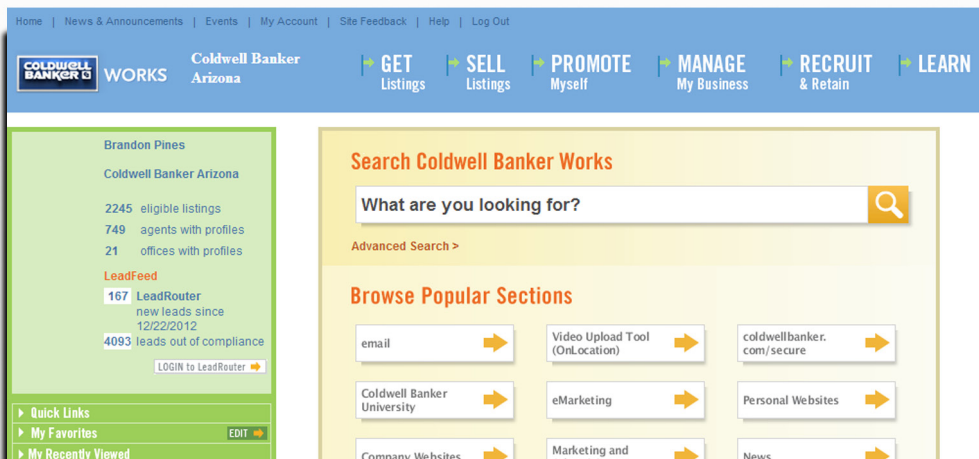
Home | News & Announcements | Events | My Account | Site Feedback | Help | Log Out

COLDWELL BANKER WORKS

Coldwell Banker Arizona

GET Listings

SELL Listings

PROMOTE Myself

MANAGE My Business

RECRUIT & Retain

LEARN

Brandon Pines

Coldwell Banker Arizona

2245 eligible listings
749 agents with profiles
21 offices with profiles

LeadFeed

167 LeadRouter new leads since 12/22/2012
4093 leads out of compliance

LOGIN to LeadRouter

Quick Links
My Favorites EDIT
My Recently Viewed

Search Coldwell Banker Works

What are you looking for?

Advanced Search >

Browse Popular Sections

email

Video Upload Tool (OnLocation)

coldwellbanker.com/secure

Coldwell Banker University

eMarketing

Personal Websites

Company Websites

Marketing and

News